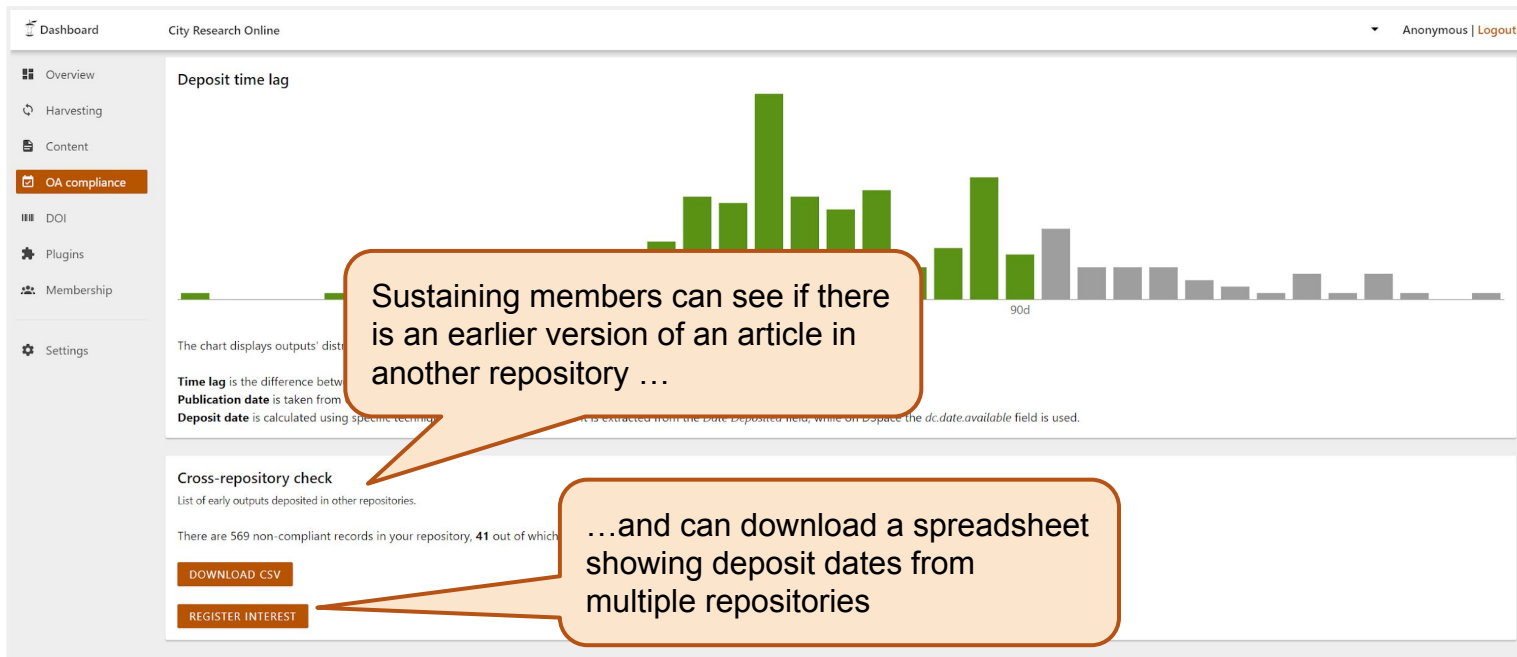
Dashboard

City Research Online

Anonymous | Logout

Overview

Harvesting

Content

OA compliance

DOI

Plugins

Membership

Settings

Deposit time lag

90d

The chart displays outputs' distr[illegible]

Time lag is the difference betw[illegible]

Publication date is taken from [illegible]

Deposit date is calculated using specific techni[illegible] is extracted from the Date Deposited field, while on DSpace the dc.date.available field is used.

Sustaining members can see if there is an earlier version of an article in another repository …

Cross-repository check

List of early outputs deposited in other repositories.

There are 569 non-compliant records in your repository, 41 out of which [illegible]

DOWNLOAD CSV

REGISTER INTEREST

…and can download a spreadsheet showing deposit dates from multiple repositories